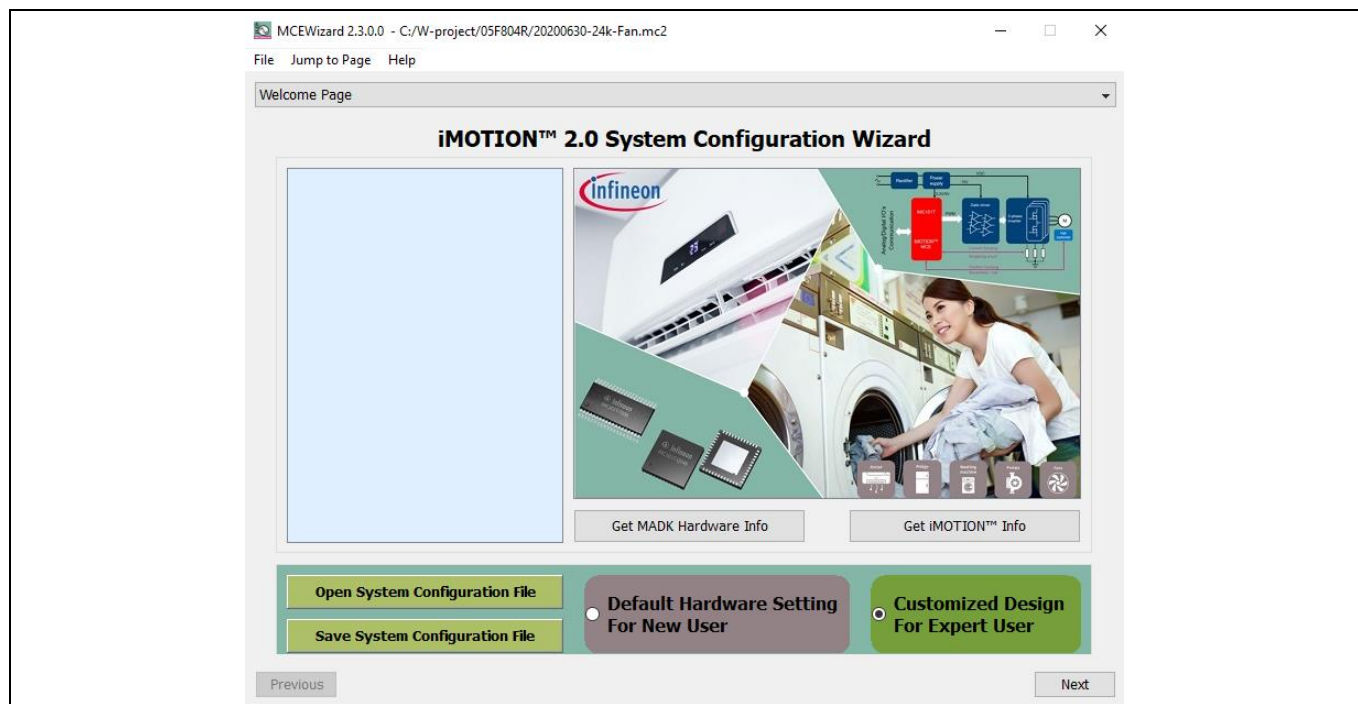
MCEWizard 2.3.0.0 - C:/W-project/05F804R/20200630-24k-Fan.mc2

File Jump to Page Help

Welcome Page

iMOTION™ 2.0 System Configuration Wizard

infineon

Get MADK Hardware Info

Get iMOTION™ Info

Open System Configuration File

Save System Configuration File

Default Hardware Setting For New User

Customized Design For Expert User

Previous

Next